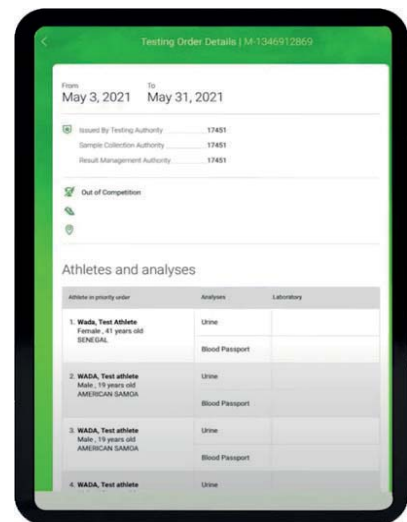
Testing Order Details | M-1346912869

From
May 3, 2021

To
May 31, 2021

Issued By Testing Authority 17451
Sample Collection Authority 17451
Result Management Authority 17451

Out of Competition

Athletes and analyses

| Athlete in priority order | Analyses | Laboratory |
|---|---|---|
| 1. Wada, Test Athlete Female , 41 years old SENEGAL | Urine | |
| | Blood Passport | |
| 2. WADA, Test athlete Male , 19 years old AMERICAN SAMOA | Urine | |
| | Blood Passport | |
| 3. WADA, Test athlete Male , 19 years old AMERICAN SAMOA | Urine | |
| | Blood Passport | |
| 4. WADA, Test athlete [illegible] | Urine | |